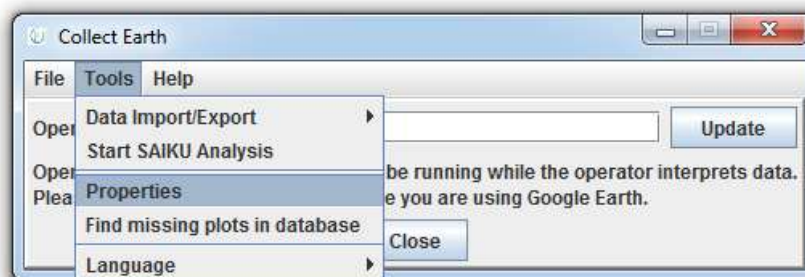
Collect Earth

File Tools Help

Data Import/Export
Start SAIKU Analysis
Properties
Find missing plots in database
Language

Oper

Update

Oper be running while the operator interprets data.
Plea e you are using Google Earth.

Close